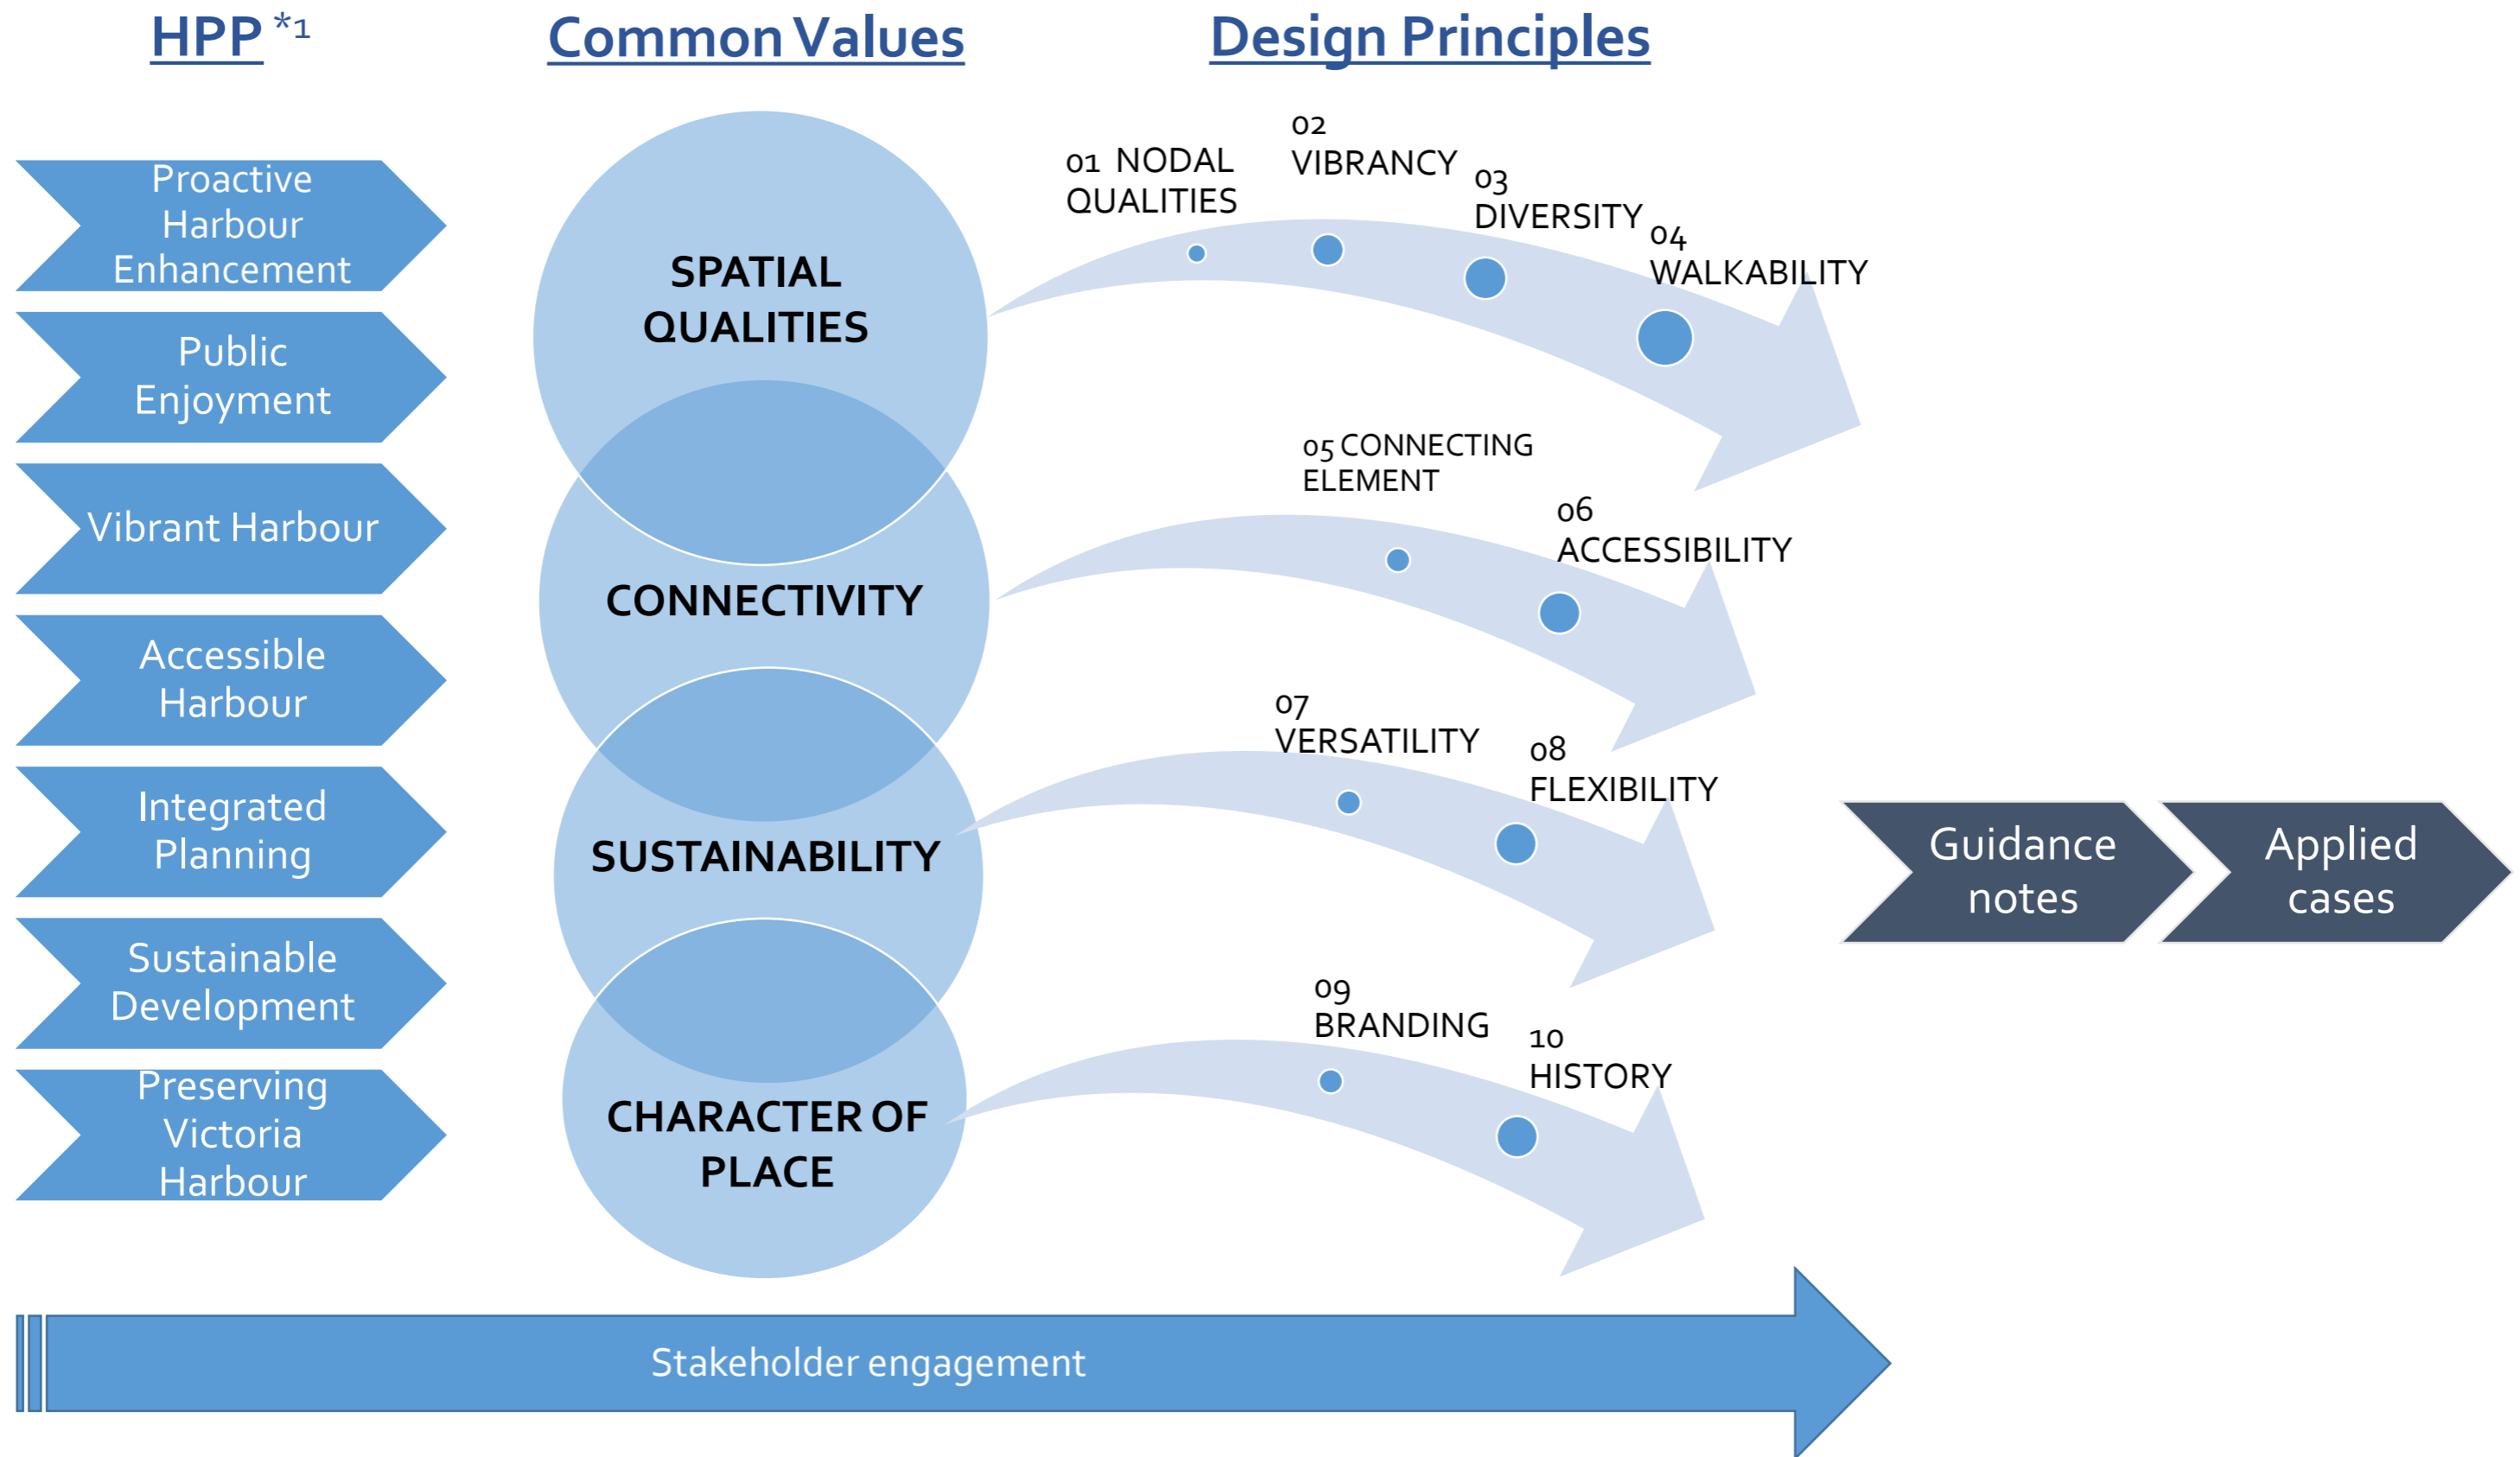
HPP *1

Common Values

Design Principles

Proactive Harbour Enhancement

Public Enjoyment

Vibrant Harbour

Accessible Harbour

Integrated Planning

Sustainable Development

Preserving Victoria Harbour

SPATIAL QUALITIES

CONNECTIVITY

SUSTAINABILITY

CHARACTER OF PLACE

01 NODAL QUALITIES

02 VIBRANCY

03 DIVERSITY

04 WALKABILITY

05 CONNECTING ELEMENT

06 ACCESSIBILITY

07 VERSATILITY

08 FLEXIBILITY

09 BRANDING

10 HISTORY

Guidance notes

Applied cases

Stakeholder engagement